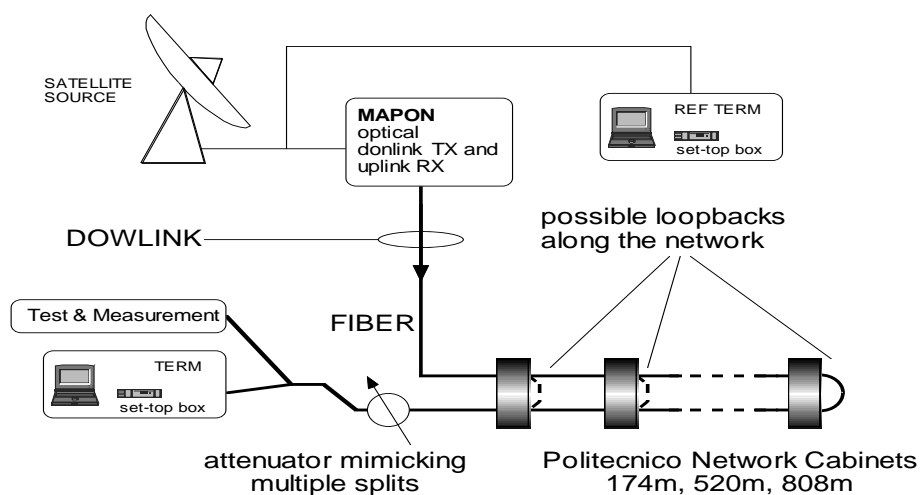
SATELLITE SOURCE

MAPON
optical donlink TX and uplink RX

REF TERM
set-top box

possible loopbacks along the network

DOWLINK

FIBER

Test & Measurement

TERM
set-top box

attenuator mimicking multiple splits

Politecnico Network Cabinets
174m, 520m, 808m